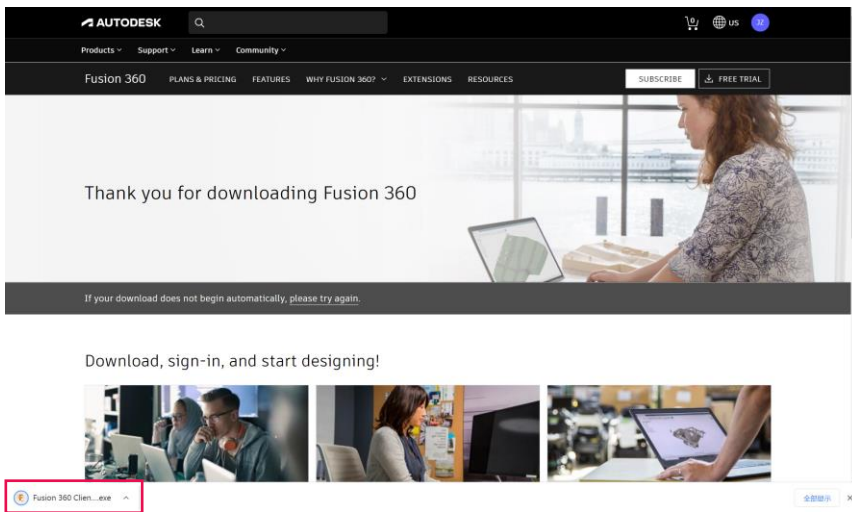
AUTODESK

US JZ

Products ˅ Support ˅ Learn ˅ Community ˅

Fusion 360 PLANS & PRICING FEATURES WHY FUSION 360? ˅ EXTENSIONS RESOURCES SUBSCRIBE FREE TRIAL

Thank you for downloading Fusion 360

If your download does not begin automatically, please try again.

Download, sign-in, and start designing!

Fusion 360 Clien....exe ^

全部显示 ×